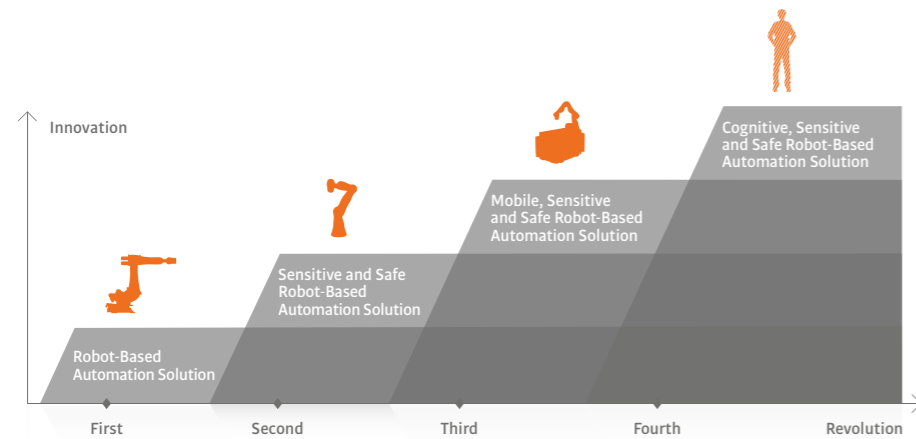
Innovation

Cognitive, Sensitive and Safe Robot-Based Automation Solution

Mobile, Sensitive and Safe Robot-Based Automation Solution

Sensitive and Safe Robot-Based Automation Solution

Robot-Based Automation Solution

First

Second

Third

Fourth

Revolution